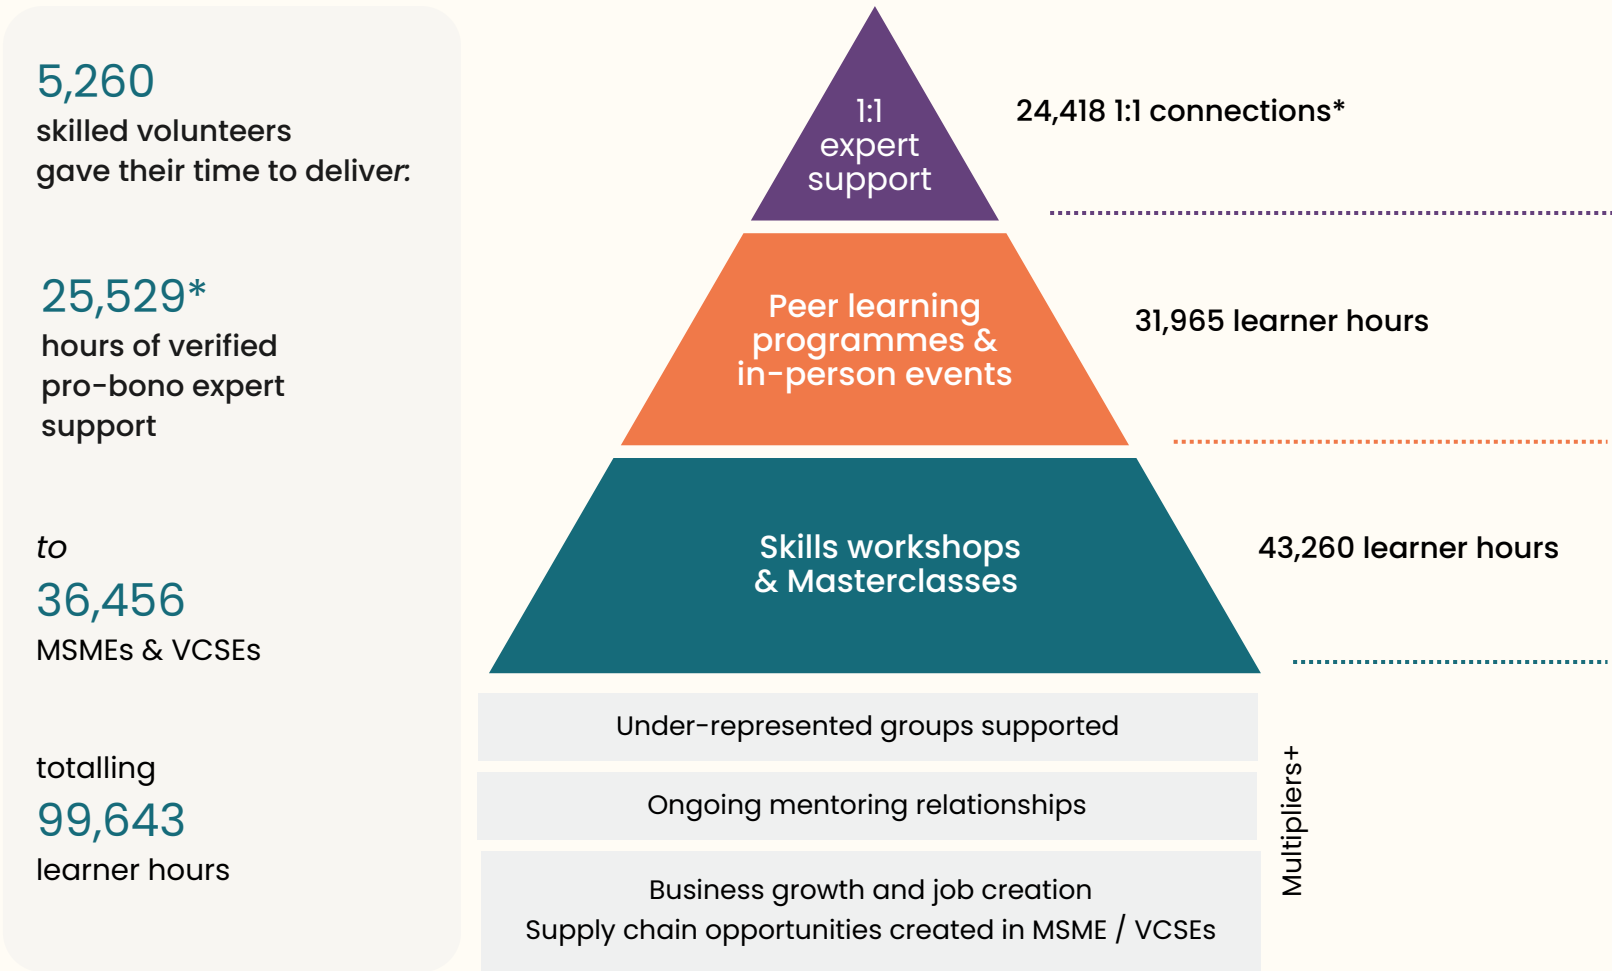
5,260
skilled volunteers
gave their time to deliver:

25,529*
hours of verified
pro-bono expert
support

to
36,456
MSMEs & VCSEs

totalling
99,643
learner hours

1:1
expert
support

24,418 1:1 connections*

Peer learning
programmes &
in-person events

31,965 learner hours

Skills workshops
& Masterclasses

43,260 learner hours

Under-represented groups supported

Ongoing mentoring relationships

Business growth and job creation
Supply chain opportunities created in MSME / VCSEs

Multipliers+